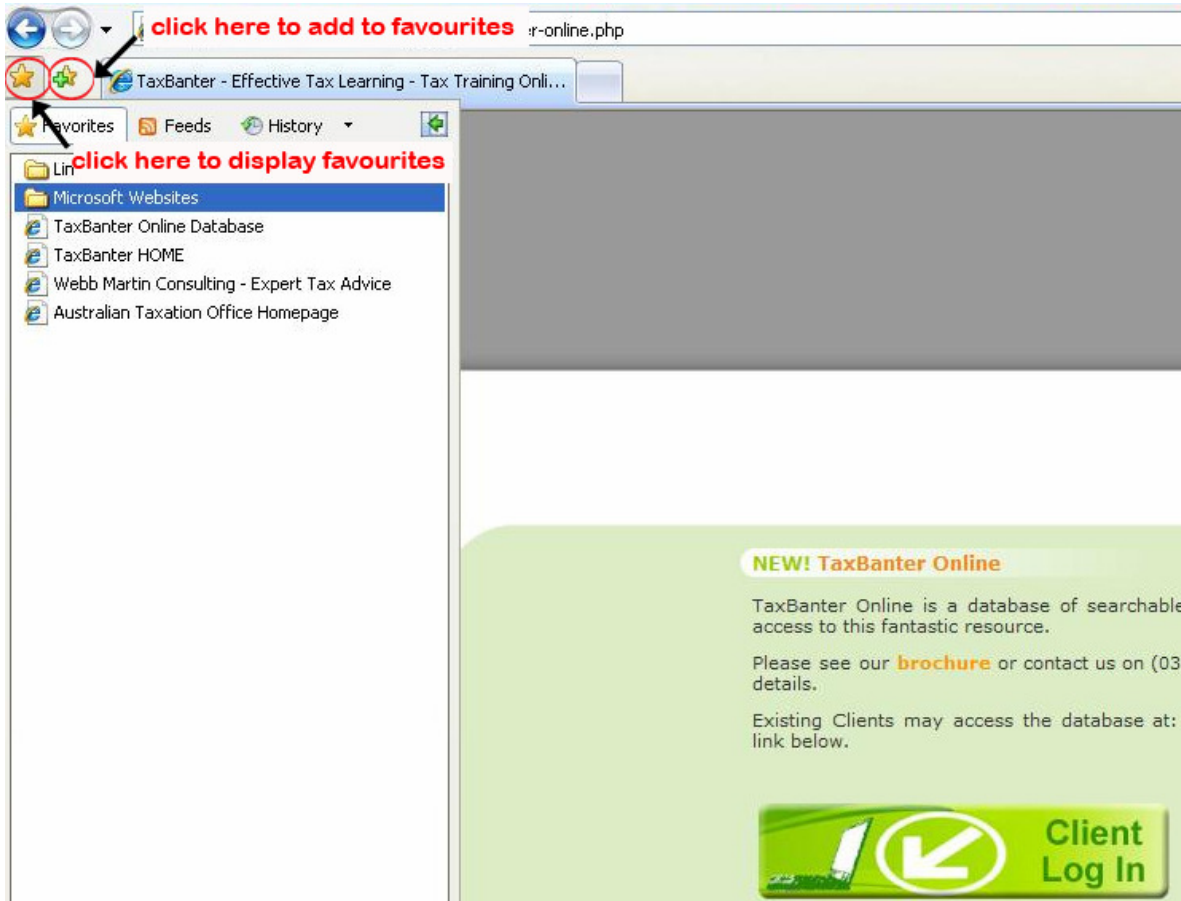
click here to add to favourites
er-online.php

TaxBanter - Effective Tax Learning - Tax Training Onli...

Favorites Feeds History

click here to display favourites

Lin

Microsoft Websites

TaxBanter Online Database

TaxBanter HOME

Webb Martin Consulting - Expert Tax Advice

Australian Taxation Office Homepage

NEW! TaxBanter Online

TaxBanter Online is a database of searchable access to this fantastic resource.

Please see our brochure or contact us on (03 details.

Existing Clients may access the database at: link below.

Client Log In